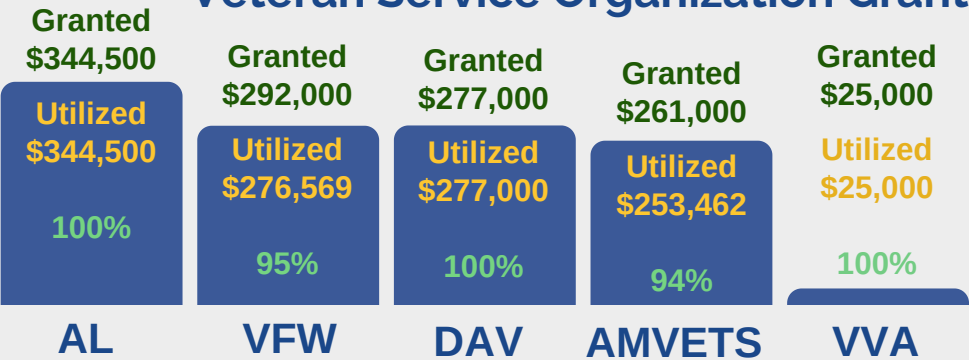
Veteran Service Organization Grant

Granted $344,500
Utilized $344,500
100%
AL

Granted $292,000
Utilized $276,569
95%
VFW

Granted $277,000
Utilized $277,000
100%
DAV

Granted $261,000
Utilized $253,462
94%
AMVETS

Granted $25,000
Utilized $25,000
100%
VVA